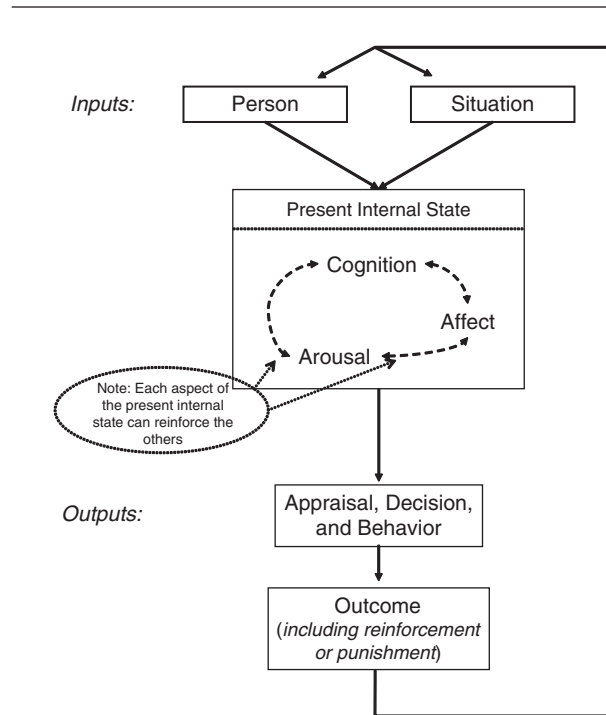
Inputs:
Person
Situation

Present Internal State
Cognition
Affect
Arousal

Note: Each aspect of the present internal state can reinforce the others

Outputs:
Appraisal, Decision, and Behavior

Outcome (including reinforcement or punishment)